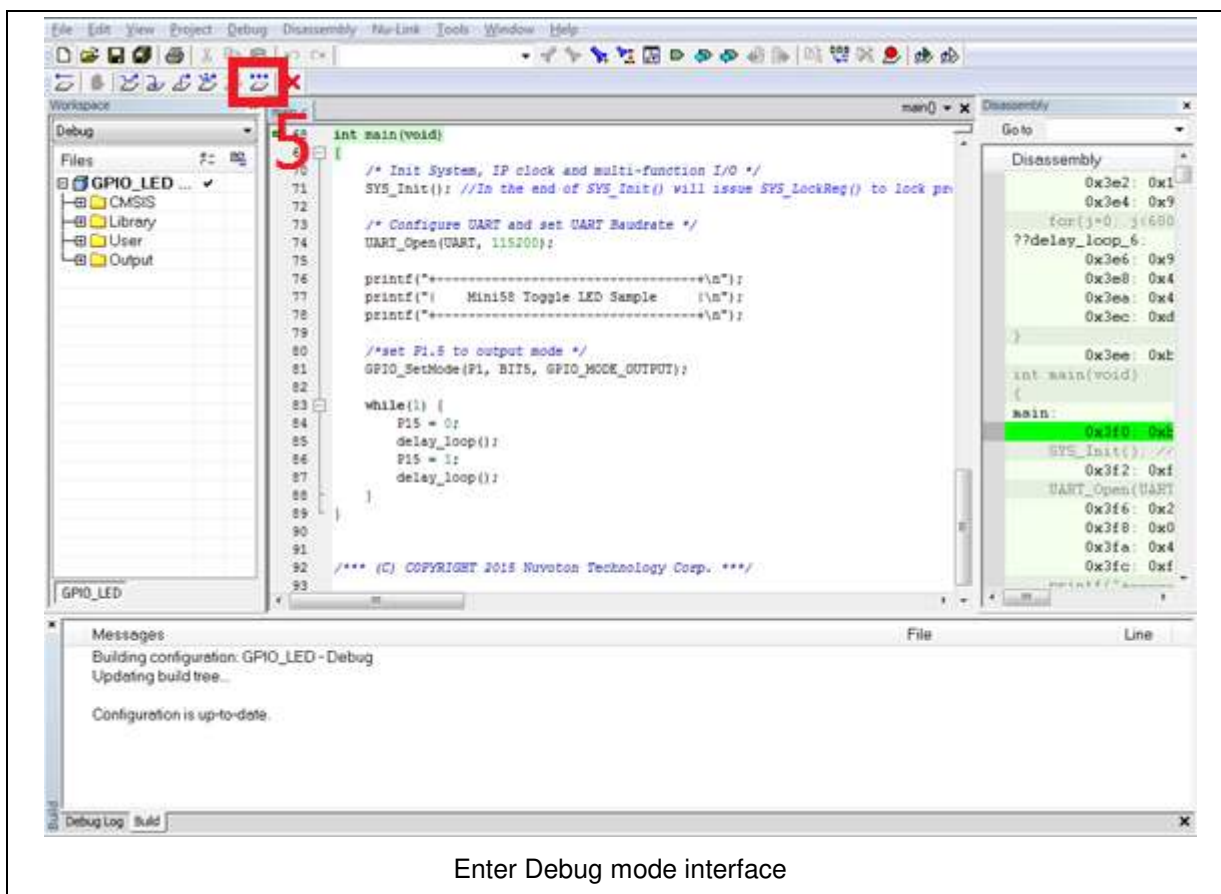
File Edit View Project Debug Disassembly Nu-Link Tools Window Help

Workspace

Debug

Files

GPIO_LED ...

CMSIS

Library

User

Output

GPIO_LED

5

main() ▾ ×

69 int main(void)
70 {
71 /* Init System, IP clock and multi-function I/O */
SYS_Init(); //In the end of SYS_Init() will issue SYS_LockReg() to lock pr
72
73 /* Configure UART and set UART Baudrate */
74 UART_Open(UART, 115200);
75
76 printf("+-----------------------------------+\n");
77 printf("| Mini58 Toggle LED Sample |\n");
78 printf("+-----------------------------------+\n");
79
80 /*set P1.5 to output mode */
81 GPIO_SetMode(P1, BIT5, GPIO_MODE_OUTPUT);
82
83 while(1) {
84 P15 = 0;
85 delay_loop();
86 P15 = 1;
87 delay_loop();
88 }
89 }
90
91
92 /*** (C) COPYRIGHT 2015 Nuvoton Technology Corp. ***/
93

Disassembly

Go to

Disassembly
0x3e2: 0x1
0x3e4: 0x9
for(j=0; j<600
??delay_loop_6:
0x3e6: 0x9
0x3e8: 0x4
0x3ea: 0x4
0x3ec: 0xd
}
0x3ee: 0xb
int main(void)
{
main:
0x3f0: 0xb
SYS_Init(); //
0x3f2: 0xf
UART_Open(UART
0x3f6: 0x2
0x3f8: 0x0
0x3fa: 0x4
0x3fc: 0xf

Messages | File | Line

Building configuration: GPIO_LED - Debug
Updating build tree...

Configuration is up-to-date.

Build

Debug Log Build

Enter Debug mode interface